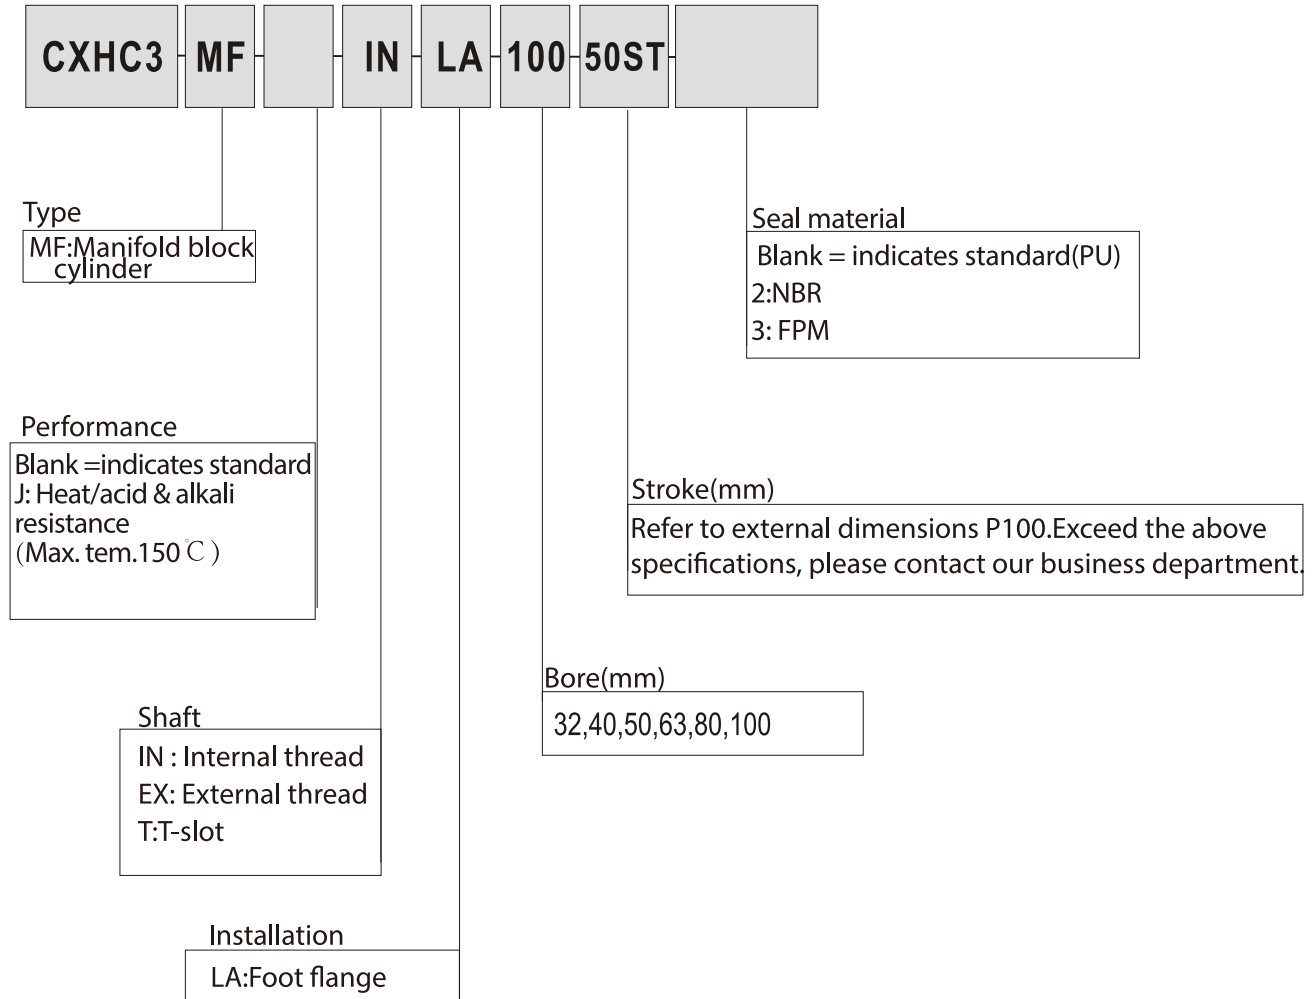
CXHC3 - MF - - IN - LA - 100 - 50ST -

Type
MF:Manifold block cylinder

Seal material
Blank = indicates standard(PU)
2:NBR
3: FPM

Performance
Blank =indicates standard
J: Heat/acid & alkali resistance
(Max. tem.150℃)

Stroke(mm)
Refer to external dimensions P100.Exceed the above specifications, please contact our business department.

Bore(mm)
32,40,50,63,80,100

Shaft
IN : Internal thread
EX: External thread
T:T-slot

Installation
LA:Foot flange